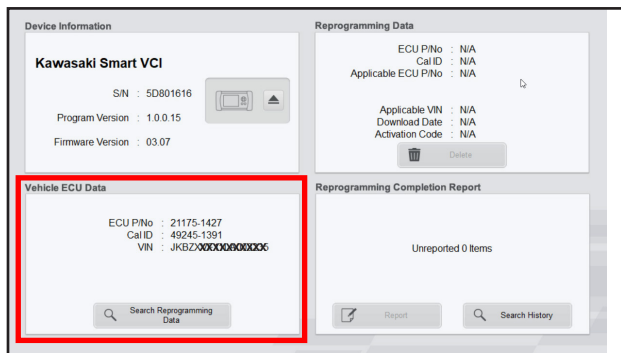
Device Information

Kawasaki Smart VCI

S/N : 5D801616

Program Version : 1.0.0.15

Firmware Version : 03.07

Reprogramming Data

ECU P/No : N/A
Cal ID : N/A
Applicable ECU P/No : N/A

Applicable VIN : N/A
Download Date : N/A
Activation Code : N/A

Delete

Vehicle ECU Data

ECU P/No : 21175-1427
Cal ID : 49245-1391
VIN : JKBZX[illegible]5

Search Reprogramming Data

Reprogramming Completion Report

Unreported 0 Items

Report

Search History